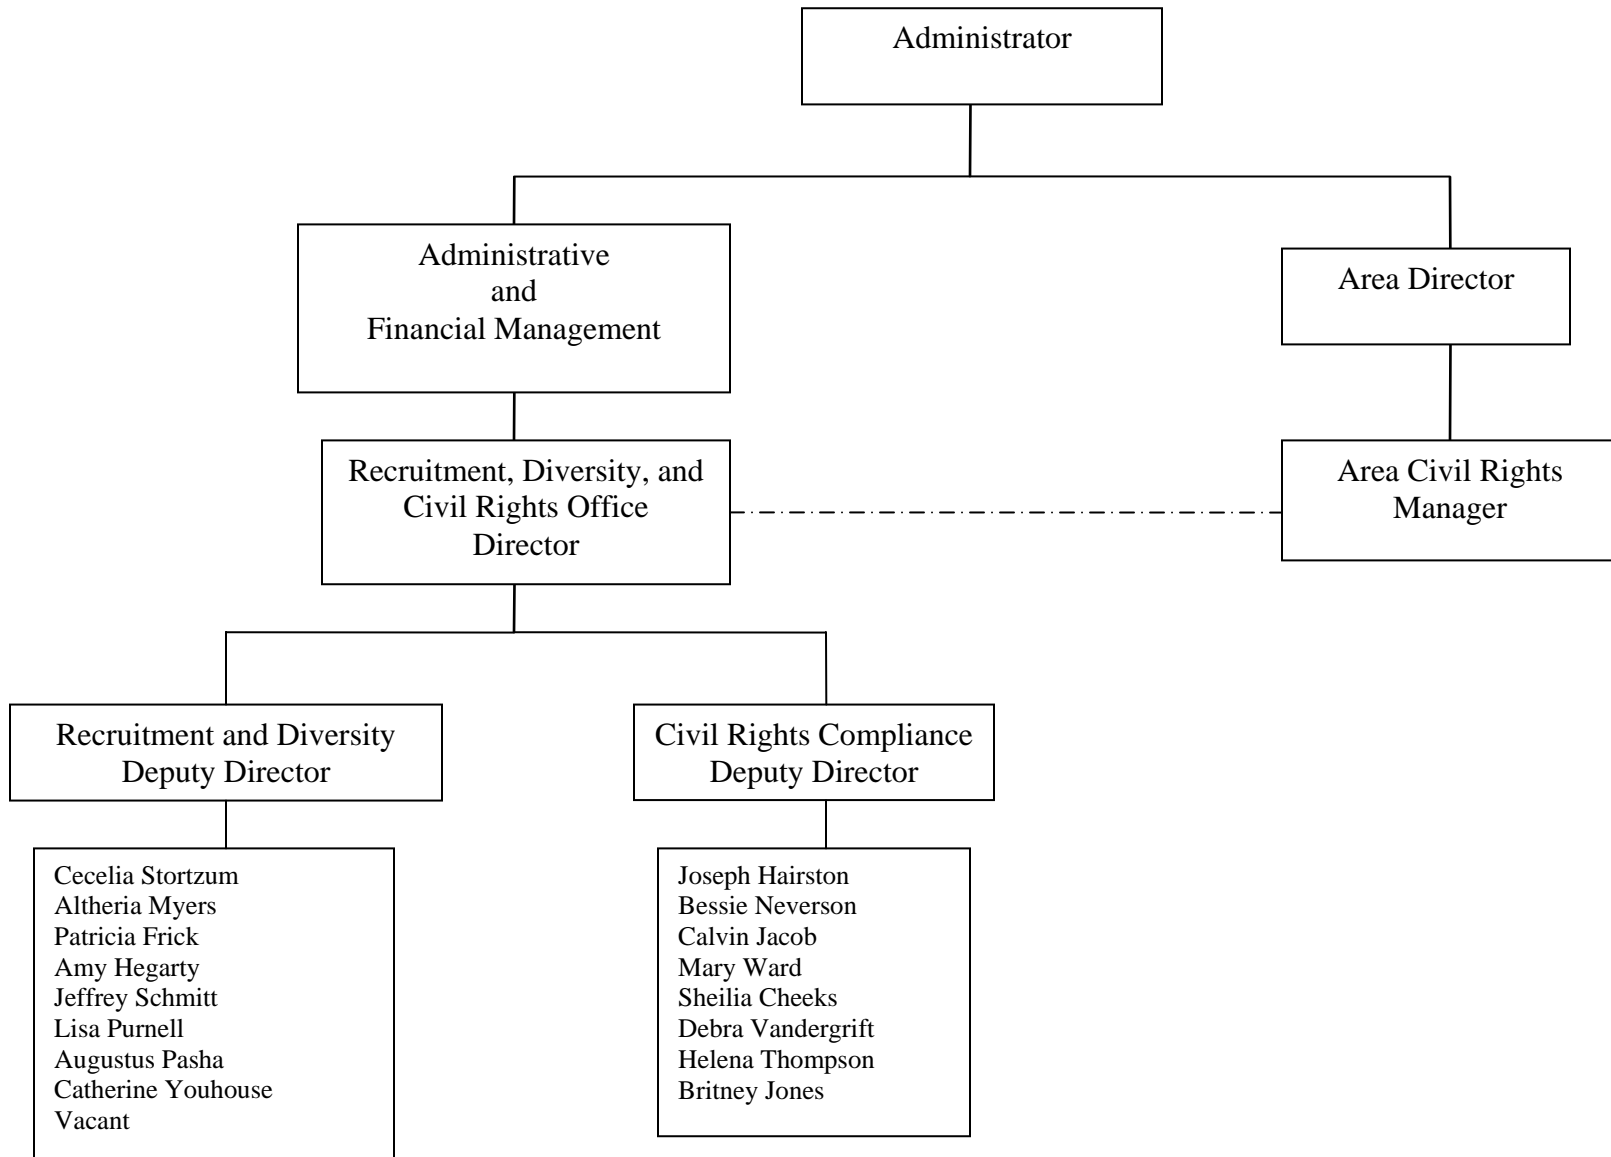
Administrator

Administrative
and
Financial Management

Area Director

Recruitment, Diversity, and Civil Rights Office Director

Area Civil Rights Manager

Recruitment and Diversity Deputy Director

Civil Rights Compliance Deputy Director

Cecelia Stortzum
Altheria Myers
Patricia Frick
Amy Hegarty
Jeffrey Schmitt
Lisa Purnell
Augustus Pasha
Catherine Youhouse
Vacant

Joseph Hairston
Bessie Neverson
Calvin Jacob
Mary Ward
Sheilia Cheeks
Debra Vandergrift
Helena Thompson
Britney Jones